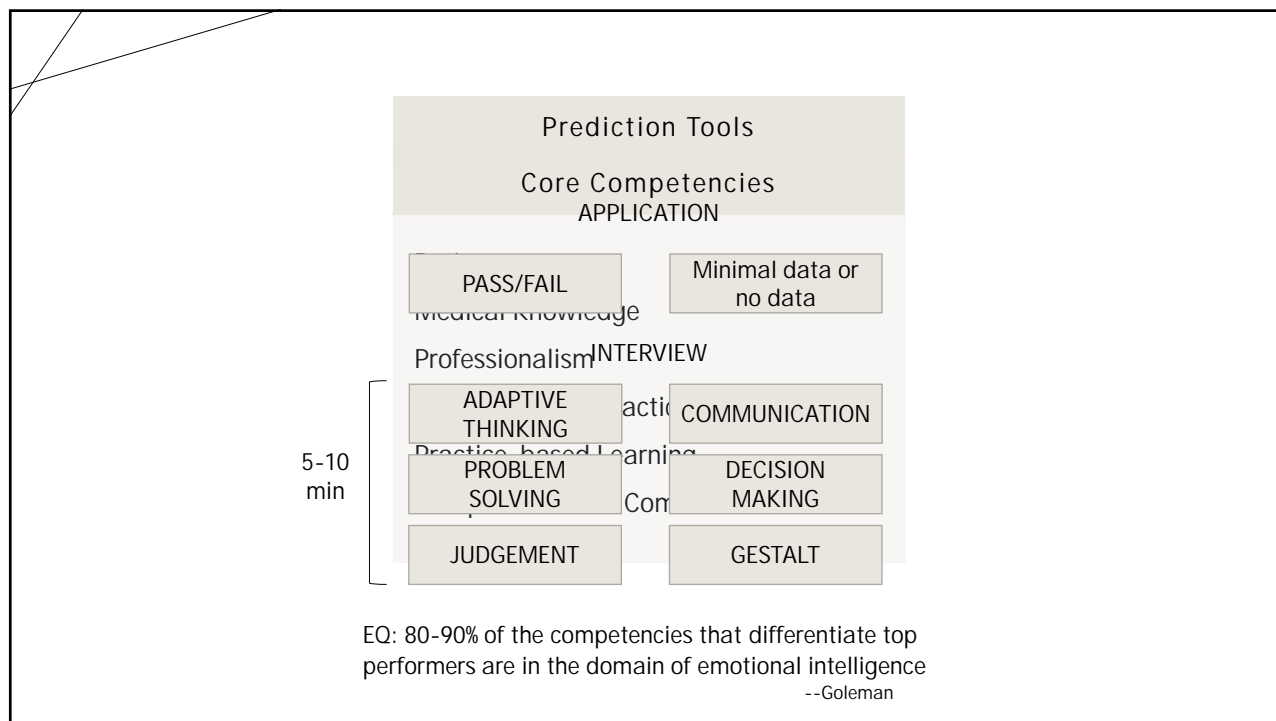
Prediction Tools

Core Competencies

APPLICATION

PASS/FAIL

Minimal data or no data

Medical Knowledge

Professionalism

INTERVIEW

ADAPTIVE THINKING

COMMUNICATION

Practice-based Learning

5-10 min

PROBLEM SOLVING

DECISION MAKING

JUDGEMENT

GESTALT

EQ: 80-90% of the competencies that differentiate top performers are in the domain of emotional intelligence
--Goleman